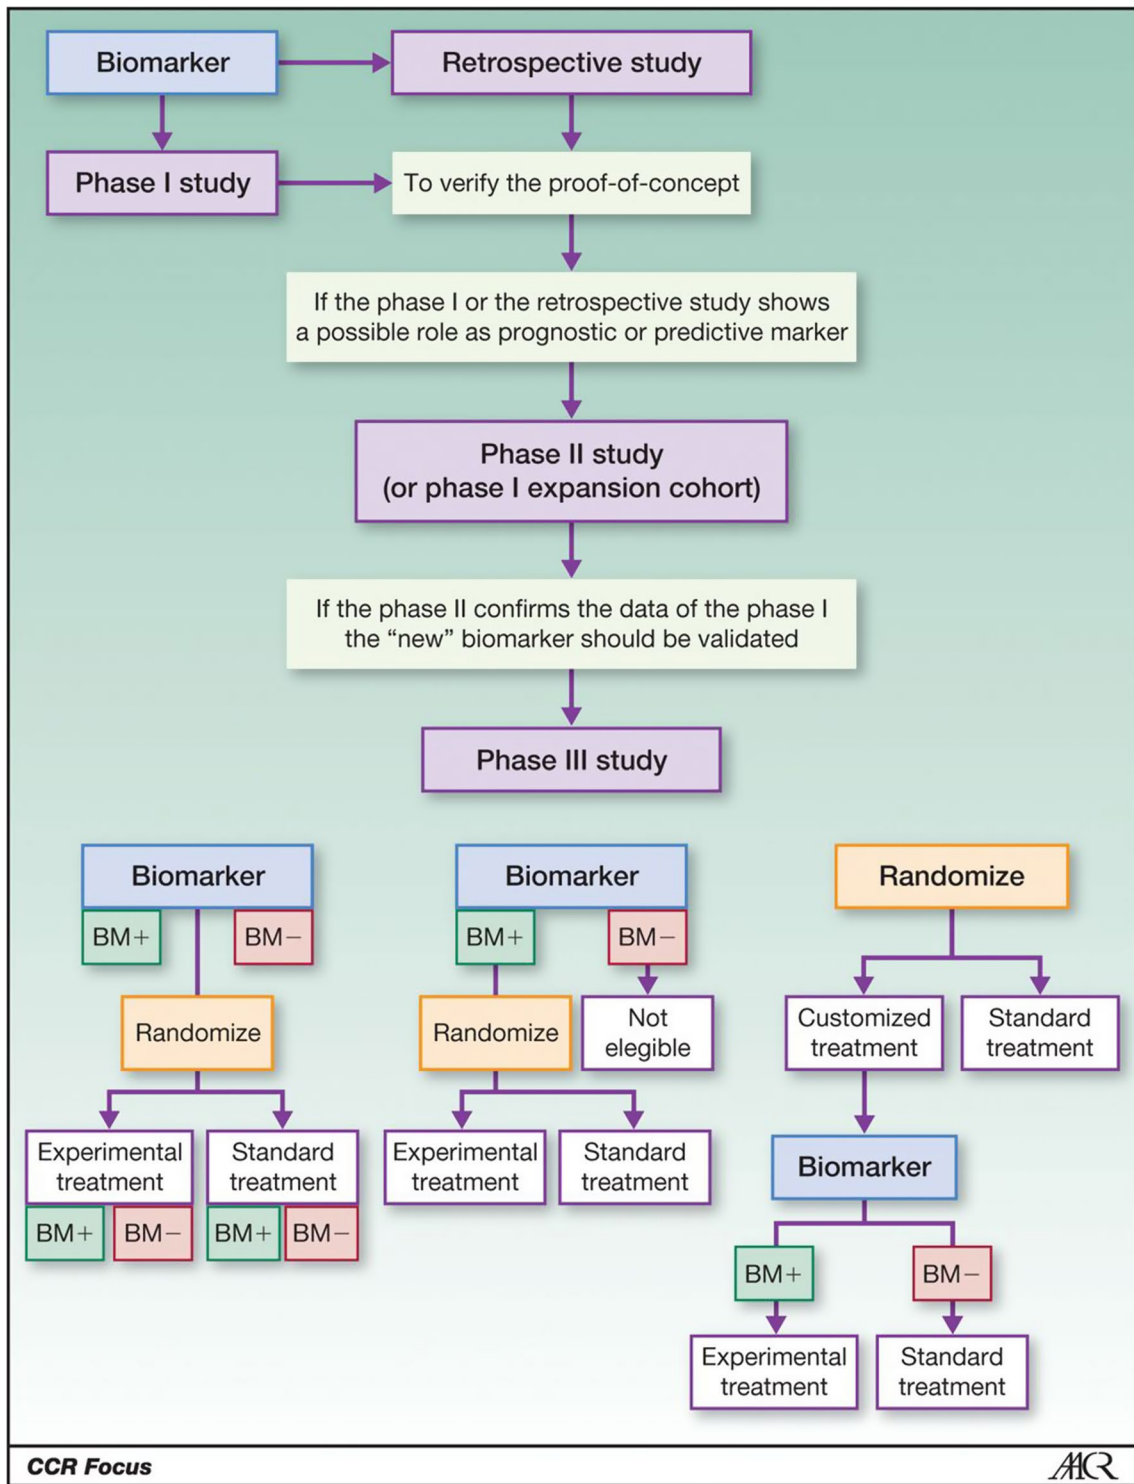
Biomarker

Retrospective study

Phase I study

To verify the proof-of-concept

If the phase I or the retrospective study shows a possible role as prognostic or predictive marker

Phase II study (or phase I expansion cohort)

If the phase II confirms the data of the phase I the “new” biomarker should be validated

Phase III study

Biomarker

BM+

BM−

Randomize

Experimental treatment

Standard treatment

BM+

BM−

BM+

BM−

Biomarker

BM+

BM−

Randomize

Not elegible

Experimental treatment

Standard treatment

Randomize

Customized treatment

Standard treatment

Biomarker

BM+

BM−

Experimental treatment

Standard treatment

CCR Focus

AACR